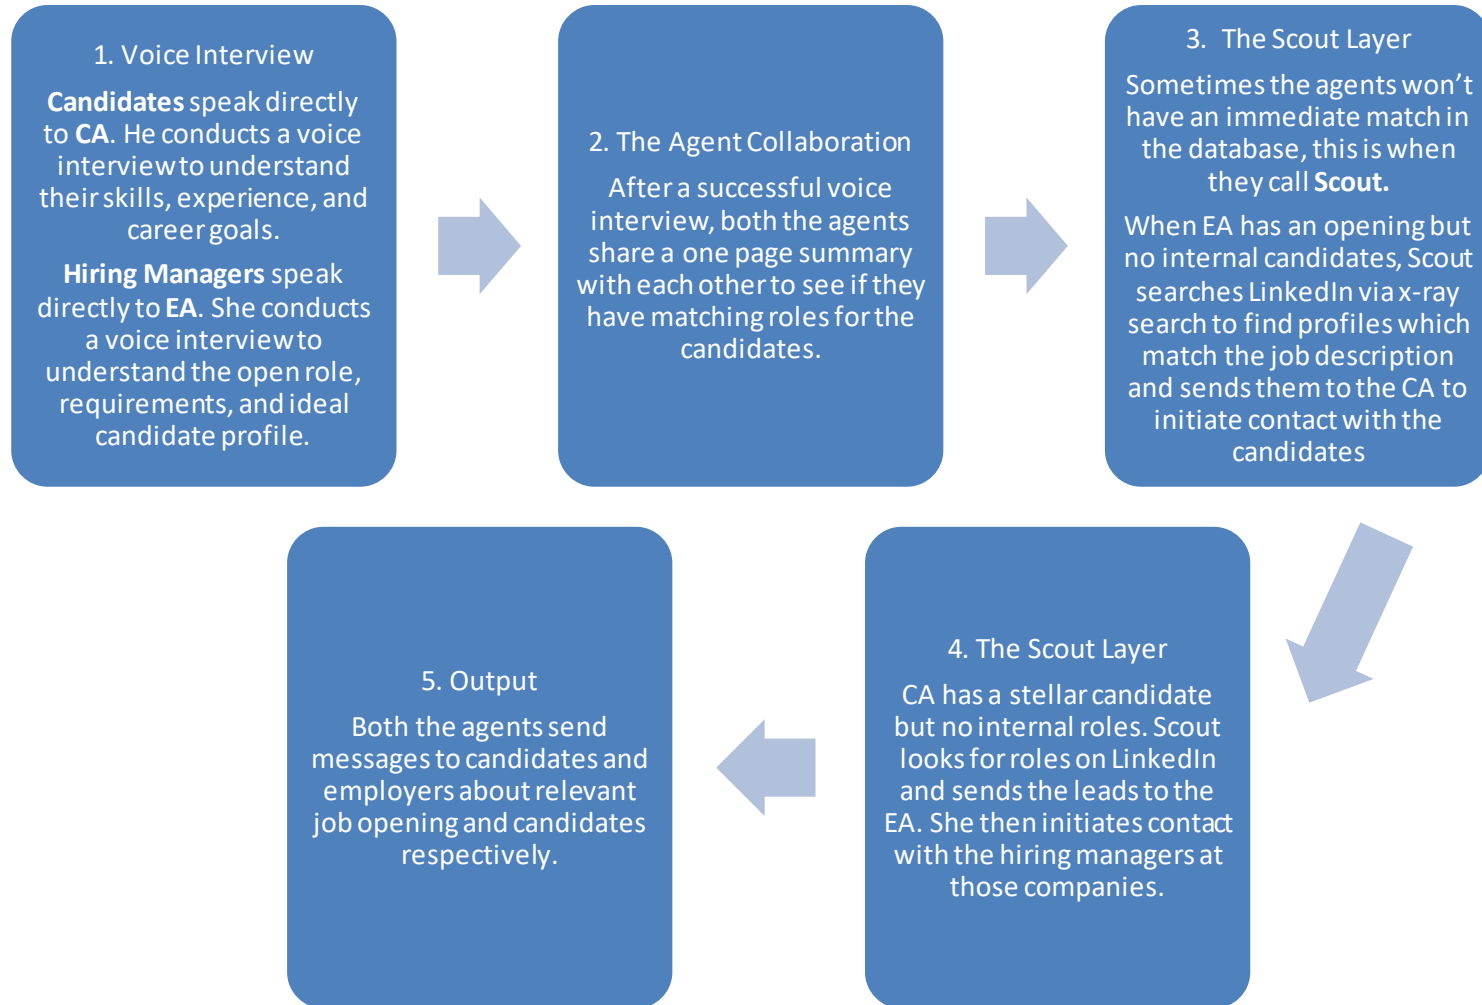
1. Voice Interview

**Candidates** speak directly to **CA**. He conducts a voice interview to understand their skills, experience, and career goals.

**Hiring Managers** speak directly to **EA**. She conducts a voice interview to understand the open role, requirements, and ideal candidate profile.

2. The Agent Collaboration

After a successful voice interview, both the agents share a one page summary with each other to see if they have matching roles for the candidates.

3. The Scout Layer

Sometimes the agents won't have an immediate match in the database, this is when they call **Scout.**

When EA has an opening but no internal candidates, Scout searches LinkedIn via x-ray search to find profiles which match the job description and sends them to the CA to initiate contact with the candidates

4. The Scout Layer

CA has a stellar candidate but no internal roles. Scout looks for roles on LinkedIn and sends the leads to the EA. She then initiates contact with the hiring managers at those companies.

5. Output

Both the agents send messages to candidates and employers about relevant job opening and candidates respectively.